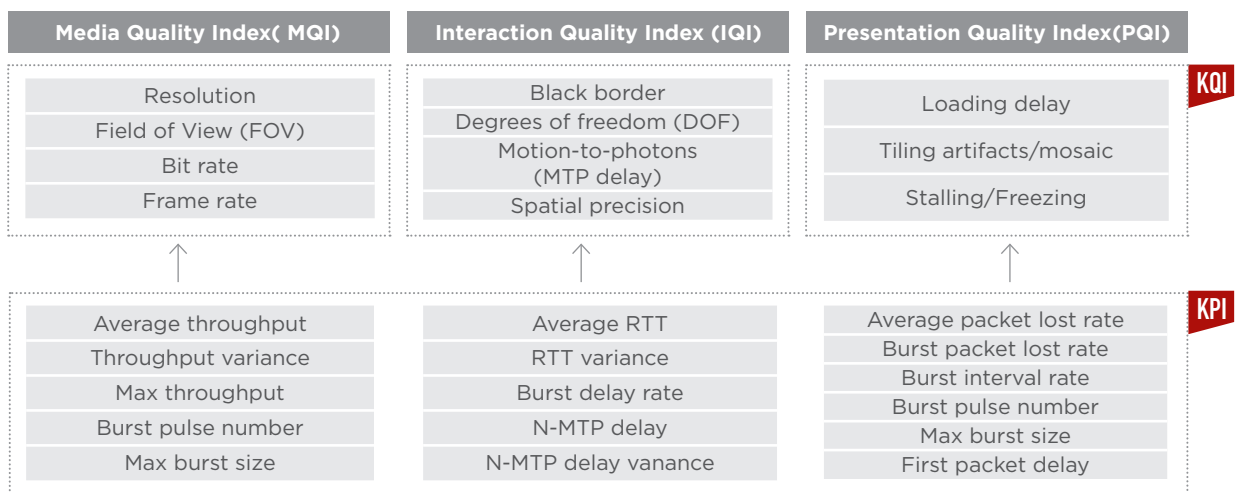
Media Quality Index( MQI)

Resolution
Field of View (FOV)
Bit rate
Frame rate

Interaction Quality Index (IQI)

Black border
Degrees of freedom (DOF)
Motion-to-photons (MTP delay)
Spatial precision

Presentation Quality Index(PQI)

Loading delay
Tiling artifacts/mosaic
Stalling/Freezing

KQI

KPI

Average throughput
Throughput variance
Max throughput
Burst pulse number
Max burst size

Average RTT
RTT variance
Burst delay rate
N-MTP delay
N-MTP delay vanance

Average packet lost rate
Burst packet lost rate
Burst interval rate
Burst pulse number
Max burst size
First packet delay